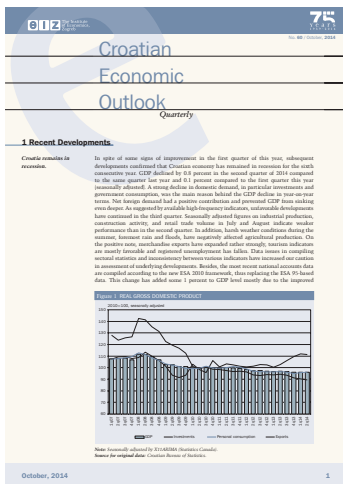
EIZ The Institute of Economics, Zagreb

75 YEARS

No. 60 / October, 2014

Croatian Economic Outlook

Quarterly

1 Recent Developments

Croatia remains in recession.

In spite of some signs of improvement in the first quarter of this year, subsequent developments confirmed that Croatian economy has remained in recession for the sixth consecutive year. GDP declined by 0.8 percent in the second quarter of 2014 compared to the same quarter last year and 0.1 percent compared to the first quarter this year (seasonally adjusted). A strong decline in domestic demand, in particular investments and government consumption, was the main reason behind the GDP decline in year-on-year terms. Net foreign demand had a positive contribution and prevented GDP from sinking even deeper. As suggested by available high-frequency indicators, unfavorable developments have continued in the third quarter. Seasonally adjusted figures on industrial production, construction activity, and retail trade volume in July and August indicate weaker performance than in the second quarter. In addition, harsh weather conditions during the summer, foremost rain and floods, have negatively affected agricultural production. On the positive note, merchandise exports have expanded rather strongly, tourism indicators are mostly favorable and registered unemployment has fallen. Data issues in compiling sectoral statistics and inconsistency between various indicators have increased our caution in assessment of underlying developments. Besides, the most recent national accounts data are compiled according to the new ESA 2010 framework, thus replacing the ESA 95-based data. This change has added some 1 percent to GDP level mostly due to the improved

Figure 1 REAL GROSS DOMESTIC PRODUCT

2010=100, seasonally adjusted

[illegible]

GDP — Investments — Personal consumption — Exports

Note: Seasonally adjusted by X11ARIMA (Statistics Canada).
Source for original data: Croatian Bureau of Statistics.

October, 2014

1